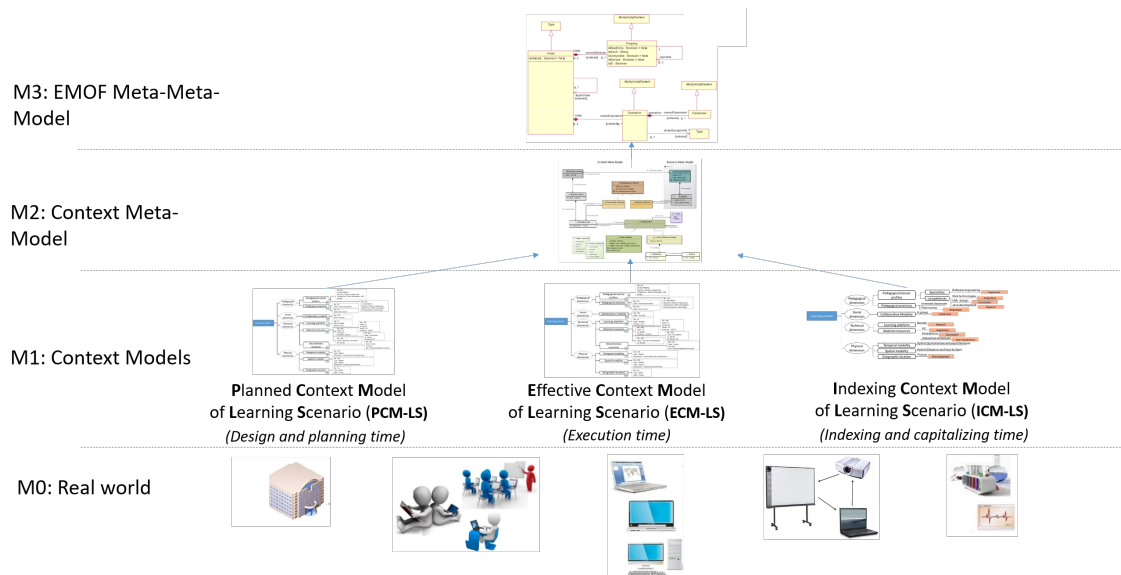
M3: EMOF Meta-Meta-Model

M2: Context Meta-Model

M1: Context Models

Planned Context Model of Learning Scenario (PCM-LS)
(Design and planning time)

Effective Context Model of Learning Scenario (ECM-LS)
(Execution time)

Indexing Context Model of Learning Scenario (ICM-LS)
(Indexing and capitalizing time)

M0: Real world